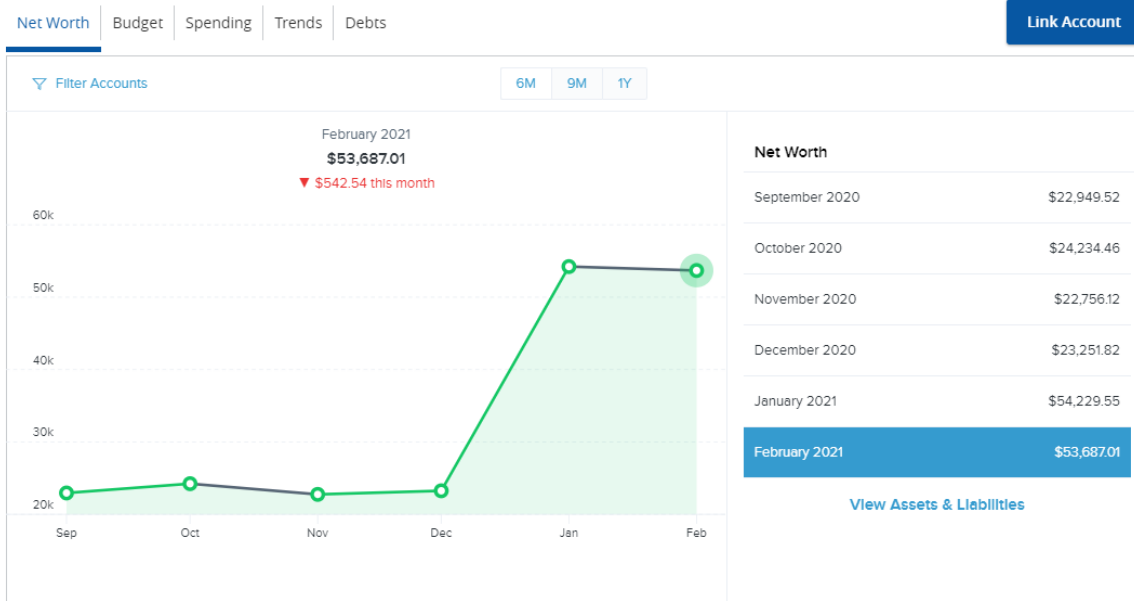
Net Worth | Budget | Spending | Trends | Debts

Link Account

Filter Accounts

6M 9M 1Y

February 2021
$53,687.01
▼ $542.54 this month

60k
50k
40k
30k
20k

Sep Oct Nov Dec Jan Feb

| Net Worth | |
|---|---|
| September 2020 | $22,949.52 |
| October 2020 | $24,234.46 |
| November 2020 | $22,756.12 |
| December 2020 | $23,251.82 |
| January 2021 | $54,229.55 |
| February 2021 | $53,687.01 |

View Assets & Liabilities